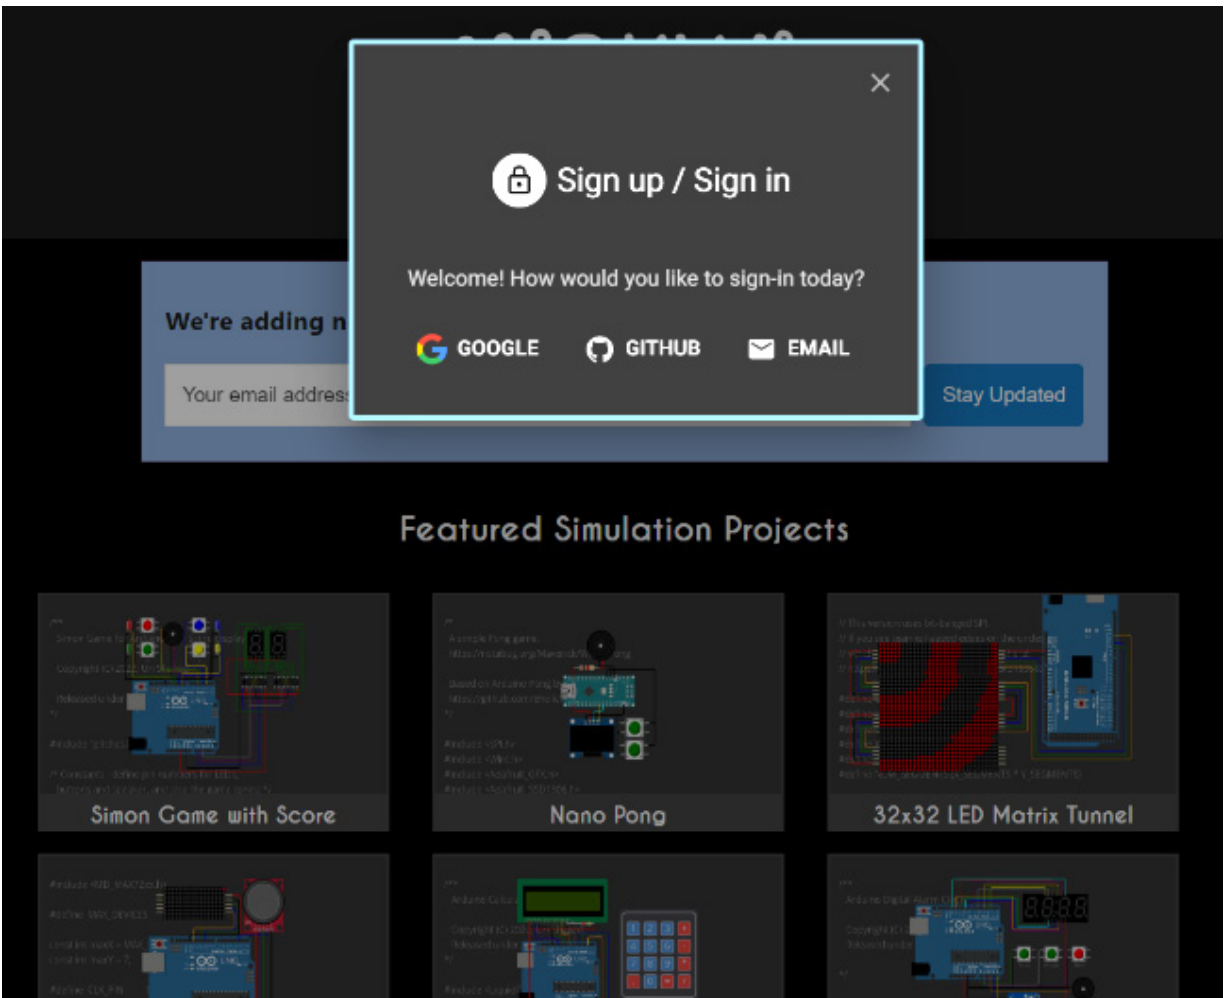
×

Sign up / Sign in

Welcome! How would you like to sign-in today?

GOOGLE GITHUB EMAIL

We're adding n

Your email address

Stay Updated

Featured Simulation Projects

Simon Game with Score

Nano Pong

32x32 LED Matrix Tunnel